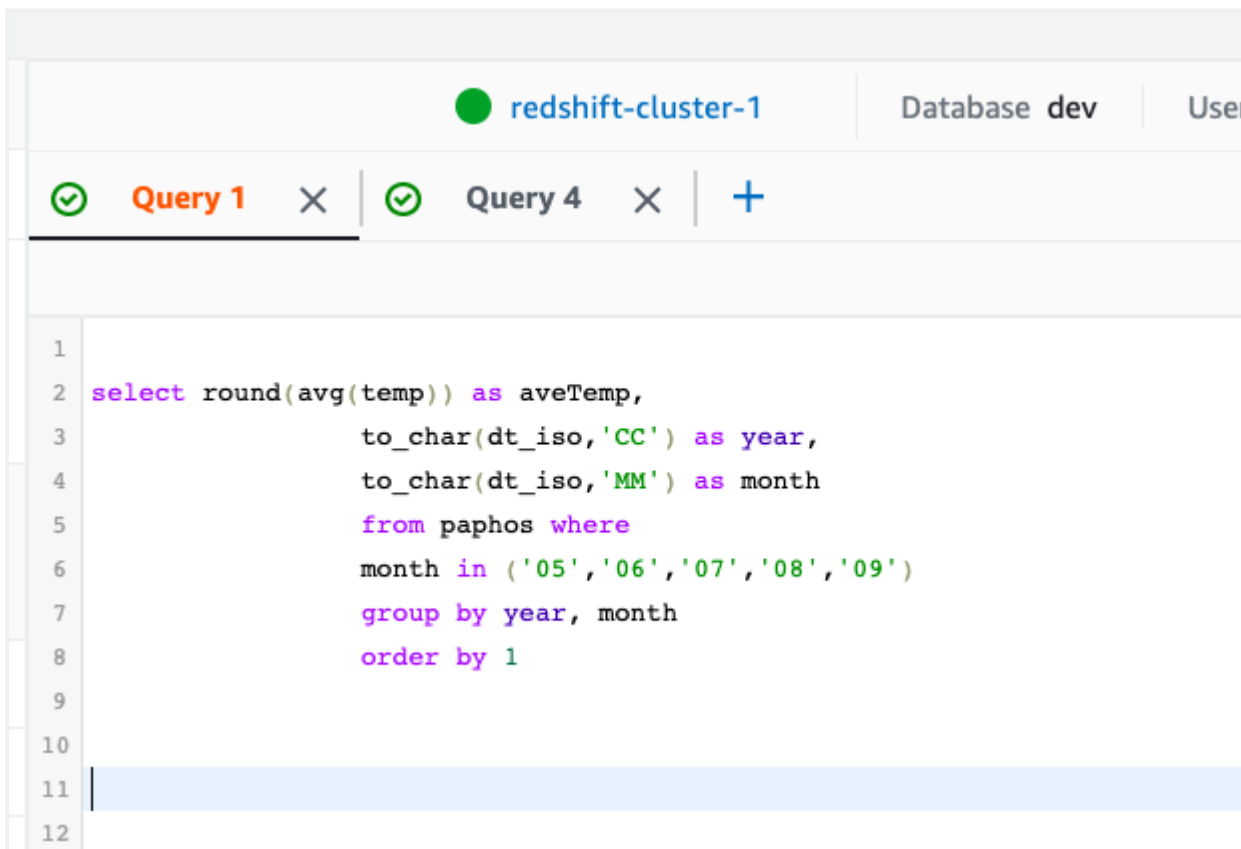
redshift-cluster-1 Database dev Use

Query 1 × Query 4 × +

1
2 select round(avg(temp)) as aveTemp,
3 to_char(dt_iso,'CC') as year,
4 to_char(dt_iso,'MM') as month
5 from paphos where
6 month in ('05','06','07','08','09')
7 group by year, month
8 order by 1
9
10
11
12